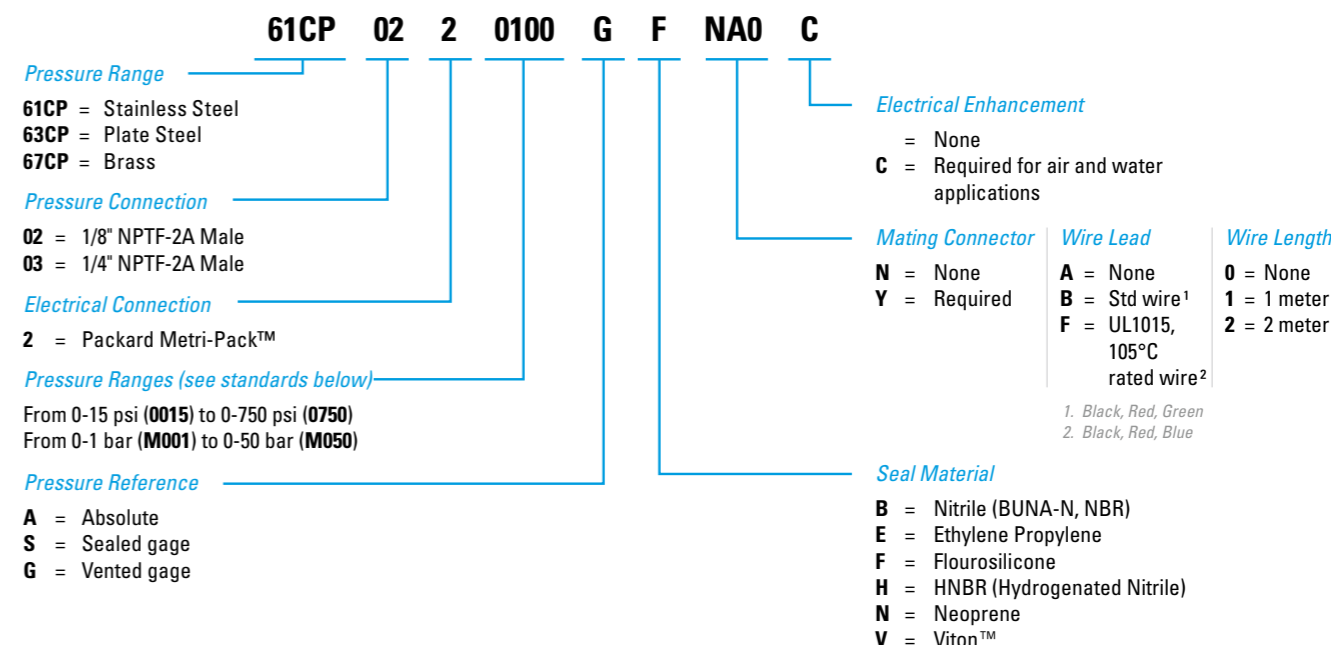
61CP 02 2 0100 G F NA0 C

Pressure Range

**61CP** = Stainless Steel
**63CP** = Plate Steel
**67CP** = Brass

Pressure Connection

**02** = 1/8" NPTF-2A Male
**03** = 1/4" NPTF-2A Male

Electrical Connection

**2** = Packard Metri-Pack™

Pressure Ranges (see standards below)

From 0-15 psi (**0015**) to 0-750 psi (**0750**)
From 0-1 bar (**M001**) to 0-50 bar (**M050**)

Pressure Reference

**A** = Absolute
**S** = Sealed gage
**G** = Vented gage

Electrical Enhancement

= None
**C** = Required for air and water applications

Mating Connector

**N** = None
**Y** = Required

Wire Lead

**A** = None
**B** = Std wire¹
**F** = UL1015, 105°C rated wire²

Wire Length

**0** = None
**1** = 1 meter
**2** = 2 meter

1. Black, Red, Green
2. Black, Red, Blue

Seal Material

**B** = Nitrile (BUNA-N, NBR)
**E** = Ethylene Propylene
**F** = Flourosilicone
**H** = HNBR (Hydrogenated Nitrile)
**N** = Neoprene
**V** = Viton™